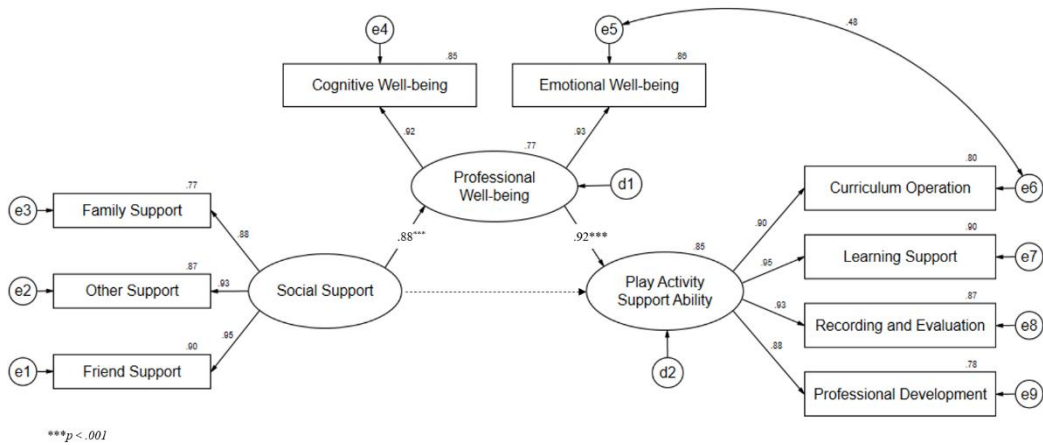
e4
.85
Cognitive Well-being

e5
.86
Emotional Well-being

.48

.92
.93
.77
Professional Well-being
d1

.77
e3
Family Support
.88

.87
e2
Other Support
.93

.90
e1
Friend Support
.95

Social Support
.88***

.92***
.85
Play Activity Support Ability
d2

.80
Curriculum Operation
e6
.90

.90
Learning Support
e7
.95

.87
Recording and Evaluation
e8
.93

.78
Professional Development
e9
.88

***p < .001